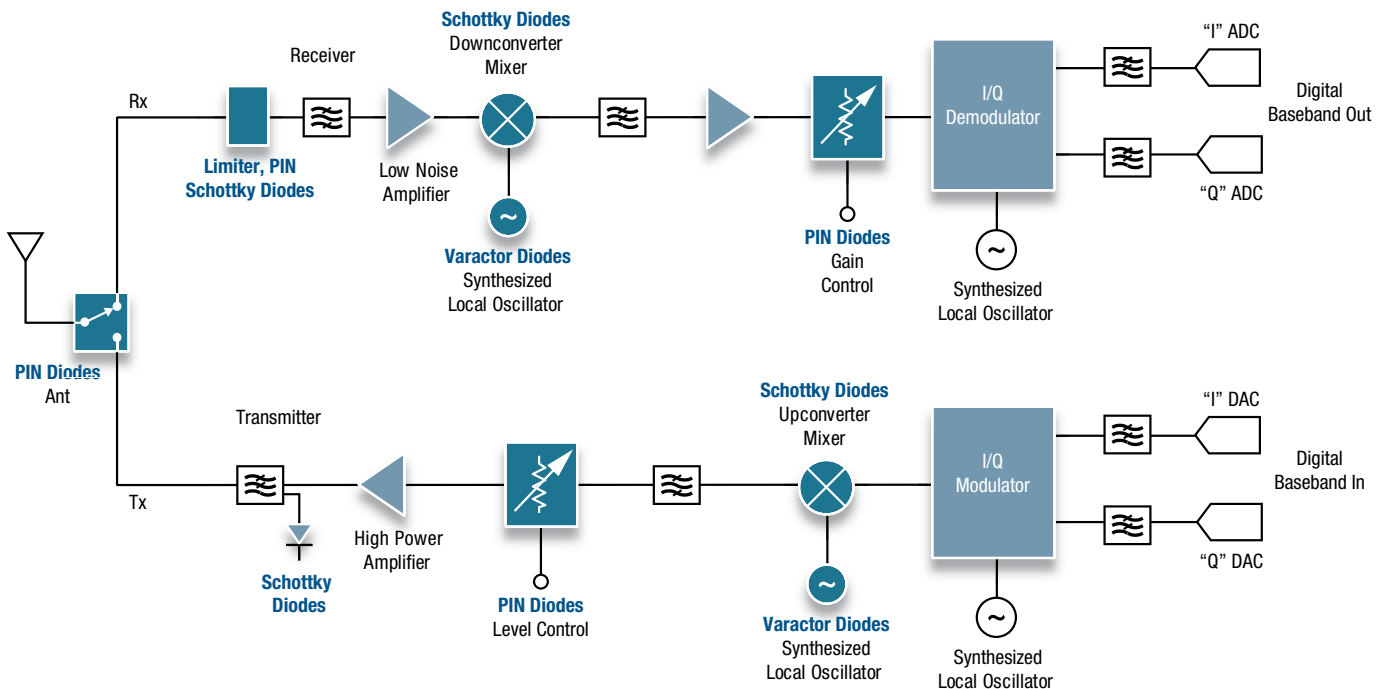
Receiver

Schottky Diodes
Downconverter
Mixer

"I" ADC

Digital
Baseband Out

Rx

I/Q
Demodulator

Limiter, PIN
Schottky Diodes

Low Noise
Amplifier

"Q" ADC

Varactor Diodes
Synthesized
Local Oscillator

PIN Diodes
Gain
Control

Synthesized
Local Oscillator

PIN Diodes
Ant

Transmitter

Schottky Diodes
Upconverter
Mixer

"I" DAC

Digital
Baseband In

I/Q
Modulator

Tx

High Power
Amplifier

Schottky
Diodes

PIN Diodes
Level Control

"Q" DAC

Varactor Diodes
Synthesized
Local Oscillator

Synthesized
Local Oscillator